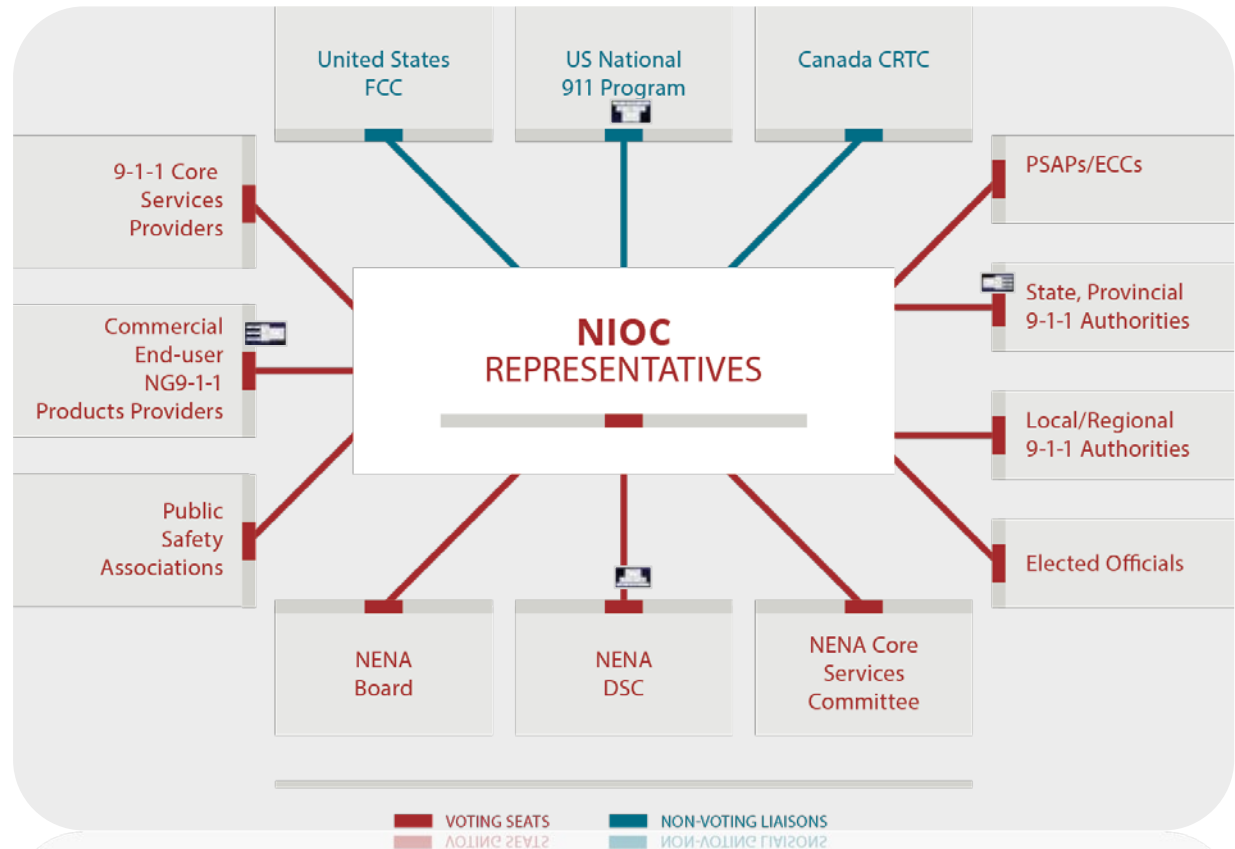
United States FCC

US National 911 Program

Canada CRTC

9-1-1 Core Services Providers

PSAPs/ECCs

Commercial End-user NG9-1-1 Products Providers

NIOC REPRESENTATIVES

State, Provincial 9-1-1 Authorities

Local/Regional 9-1-1 Authorities

Public Safety Associations

Elected Officials

NENA Board

NENA DSC

NENA Core Services Committee

VOTING SEATS

NON-VOTING LIAISONS